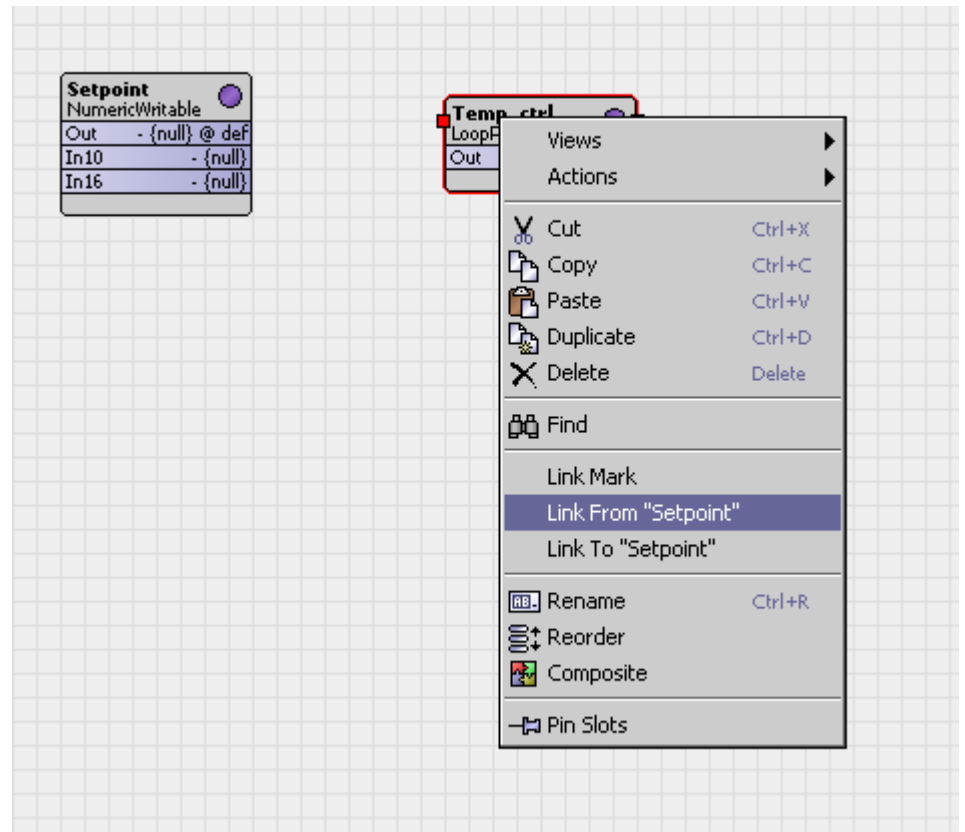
Setpoint
NumericWritable

| Out | - {null} @ def |
|---|---|
| In10 | - {null} |
| In16 | - {null} |

Temp_ctrl
LoopP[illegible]
Out

Views
Actions
Cut Ctrl+X
Copy Ctrl+C
Paste Ctrl+V
Duplicate Ctrl+D
Delete Delete
Find
Link Mark
Link From "Setpoint"
Link To "Setpoint"
Rename Ctrl+R
Reorder
Composite
Pin Slots